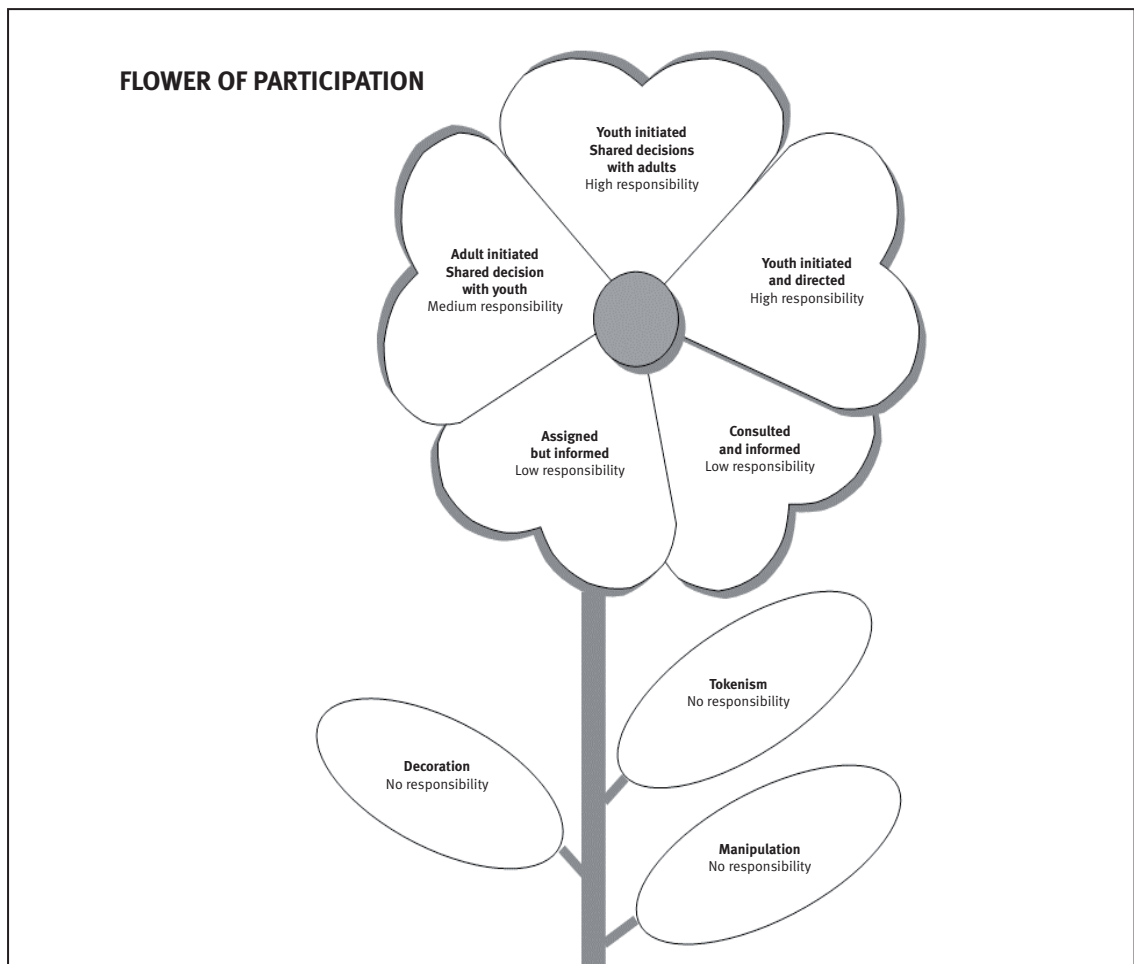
FLOWER OF PARTICIPATION

Youth initiated
Shared decisions
with adults
High responsibility

Adult initiated
Shared decision
with youth
Medium responsibility

Youth initiated
and directed
High responsibility

Assigned
but informed
Low responsibility

Consulted
and informed
Low responsibility

Tokenism
No responsibility

Decoration
No responsibility

Manipulation
No responsibility